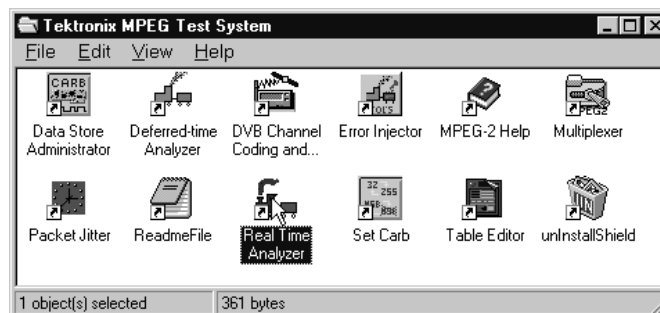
Tektronix MPEG Test System

File Edit View Help

CARB
Data Store Administrator

Deferred-time Analyzer

DVB Channel Coding and...

DTS
Error Injector

MPEG-2 Help

MPEG2
Multiplexer

Packet Jitter

ReadmeFile

Real Time Analyzer

32 255
MEG 896
Set Carb

Table Editor

unInstallShield

1 object(s) selected

361 bytes